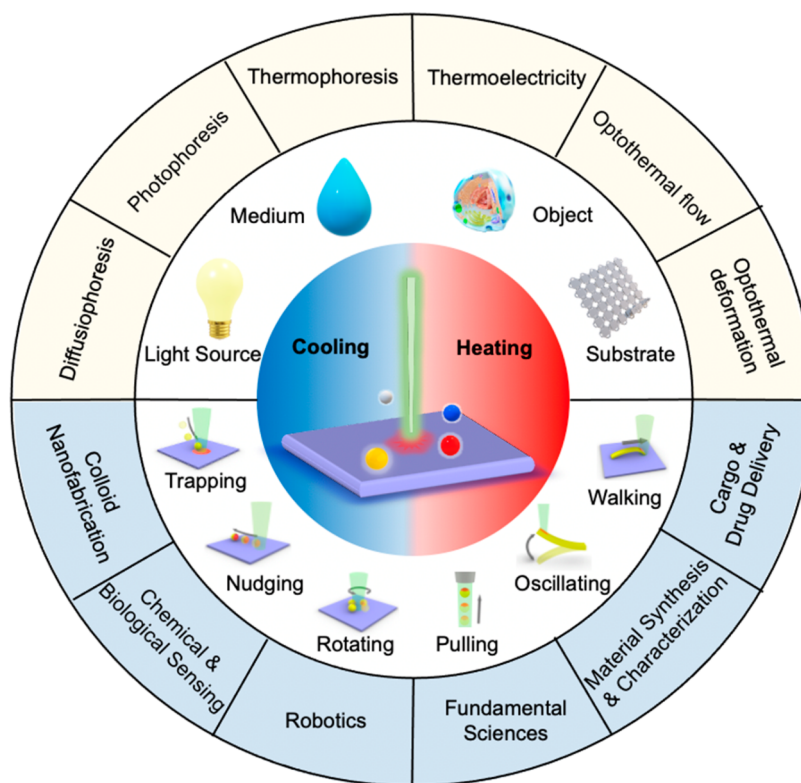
Thermophoresis
Thermoelectricity
Photophoresis
Optothermal flow
Diffusiophoresis
Optothermal deformation
Medium
Object
Light Source
Cooling
Heating
Substrate
Colloid Nanofabrication
Trapping
Walking
Cargo & Drug Delivery
Nudging
Oscillating
Chemical & Biological Sensing
Rotating
Pulling
Material Synthesis & Characterization
Robotics
Fundamental Sciences